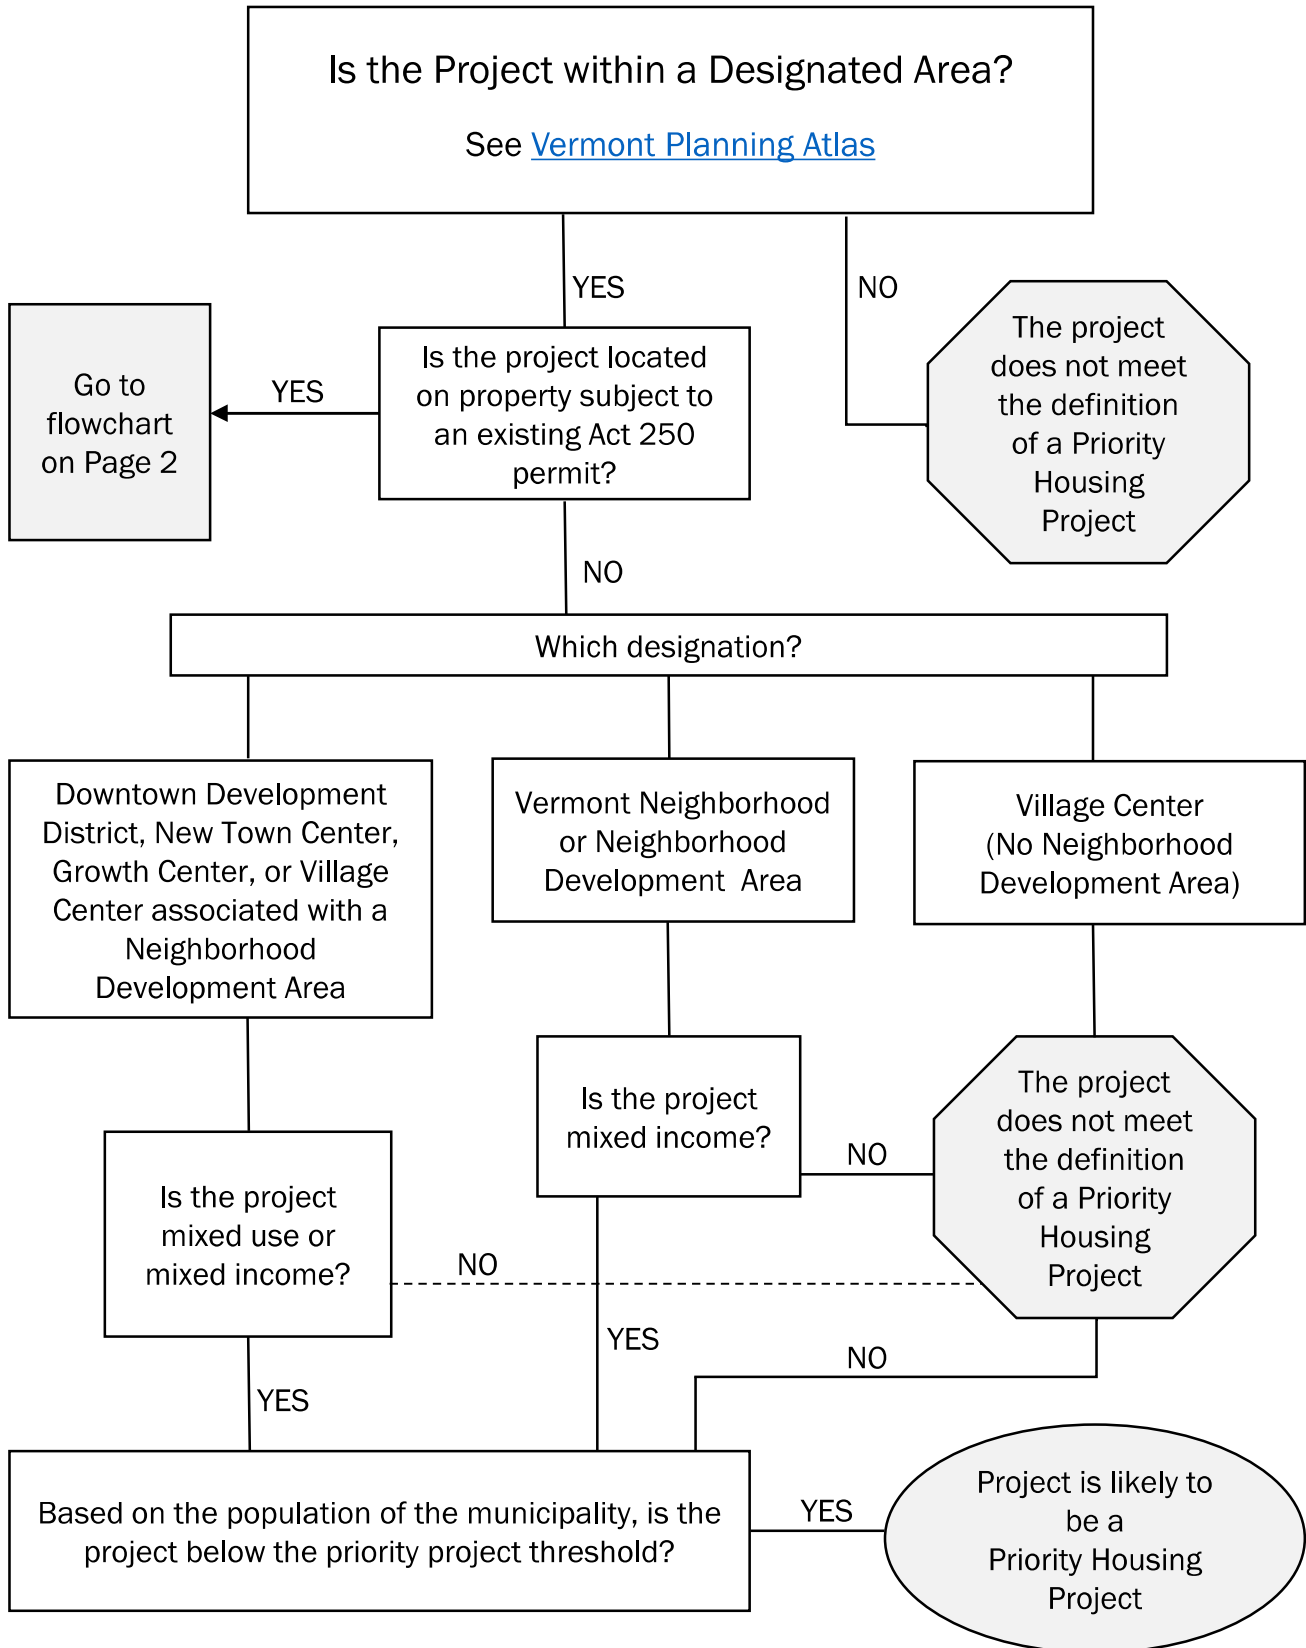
Is the Project within a Designated Area?

See Vermont Planning Atlas

YES

NO

Go to flowchart on Page 2

YES

Is the project located on property subject to an existing Act 250 permit?

The project does not meet the definition of a Priority Housing Project

NO

Which designation?

Downtown Development District, New Town Center, Growth Center, or Village Center associated with a Neighborhood Development Area

Vermont Neighborhood or Neighborhood Development Area

Village Center (No Neighborhood Development Area)

Is the project mixed income?

The project does not meet the definition of a Priority Housing Project

NO

Is the project mixed use or mixed income?

NO

YES

NO

YES

Based on the population of the municipality, is the project below the priority project threshold?

YES

Project is likely to be a Priority Housing Project